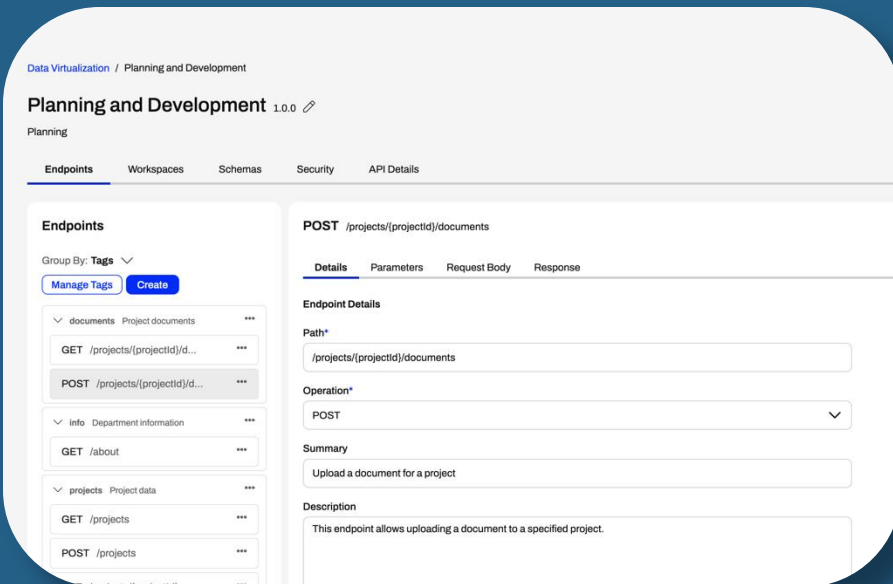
Data Virtualization / Planning and Development

Planning and Development 1.0.0

Planning

Endpoints Workspaces Schemas Security API Details

Endpoints

Group By: Tags

Manage Tags Create

documents Project documents

GET /projects/{projectId}/d...

POST /projects/{projectId}/d...

info Department information

GET /about

projects Project data

GET /projects

POST /projects

POST /projects/{projectId}/documents

Details Parameters Request Body Response

Endpoint Details

Path*

/projects/{projectId}/documents

Operation*

POST

Summary

Upload a document for a project

Description

This endpoint allows uploading a document to a specified project.